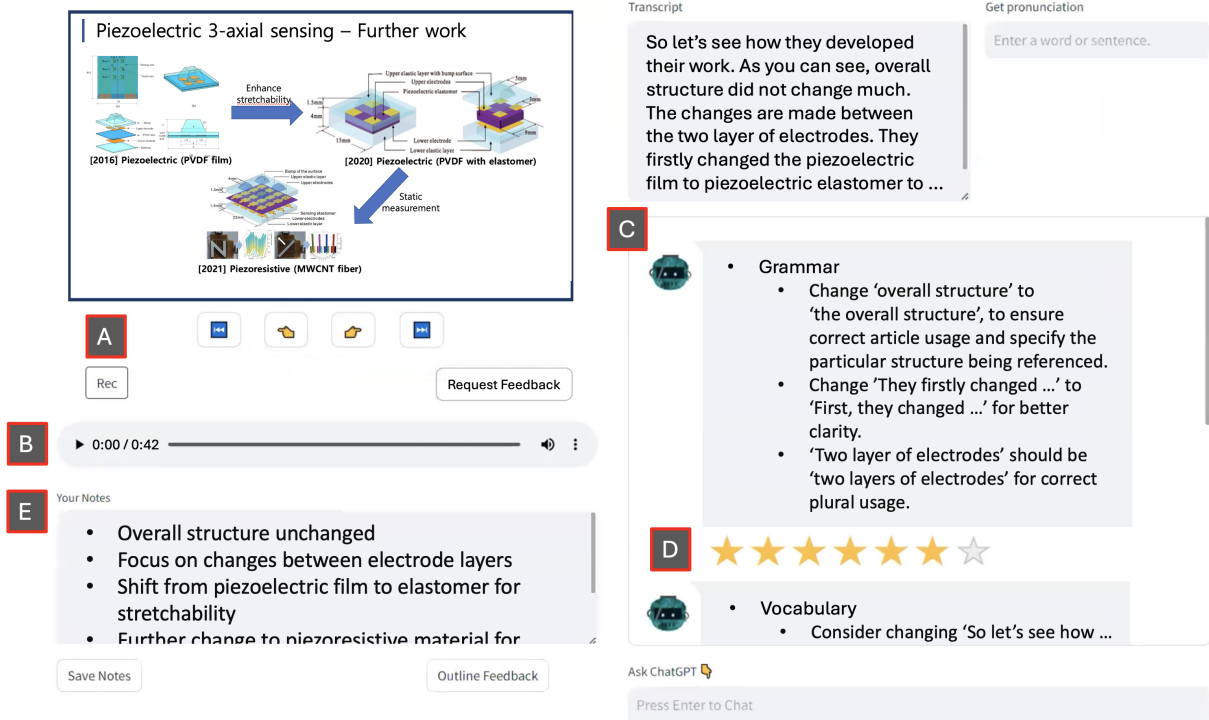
Piezoelectric 3-axial sensing – Further work

Enhance stretchability

Upper elastic layer with bump surface
Upper electrodes
Piezoelectric elastomer
Lower electrode
Lower elastic layer

[2016] Piezoelectric (PVDF film)

[2020] Piezoelectric (PVDF with elastomer)

Static measurement

[2021] Piezoresistive (MWCNT fiber)

A

Rec

Request Feedback

B

0:00 / 0:42

E

Your Notes

- Overall structure unchanged
- Focus on changes between electrode layers
- Shift from piezoelectric film to elastomer for stretchability
- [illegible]

Save Notes

Outline Feedback

Transcript

So let's see how they developed their work. As you can see, overall structure did not change much. The changes are made between the two layer of electrodes. They firstly changed the piezoelectric film to piezoelectric elastomer to ...

Get pronunciation

Enter a word or sentence.

C

- Grammar
  - Change 'overall structure' to 'the overall structure', to ensure correct article usage and specify the particular structure being referenced.
  - Change 'They firstly changed ...' to 'First, they changed ...' for better clarity.
  - 'Two layer of electrodes' should be 'two layers of electrodes' for correct plural usage.

D

- Vocabulary
  - Consider changing 'So let's see how ...

Ask ChatGPT

Press Enter to Chat